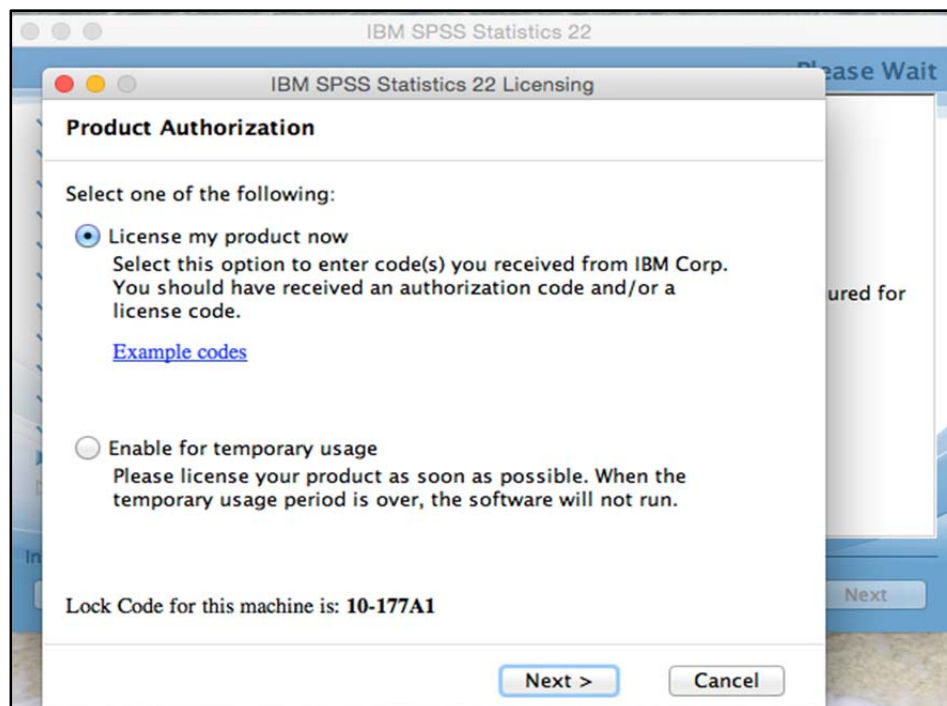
IBM SPSS Statistics 22

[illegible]ease Wait

IBM SPSS Statistics 22 Licensing

Product Authorization

Select one of the following:

License my product now
Select this option to enter code(s) you received from IBM Corp. You should have received an authorization code and/or a license code.

Example codes

ured for

Enable for temporary usage
Please license your product as soon as possible. When the temporary usage period is over, the software will not run.

In

Lock Code for this machine is: 10-177A1

Next

Next >

Cancel